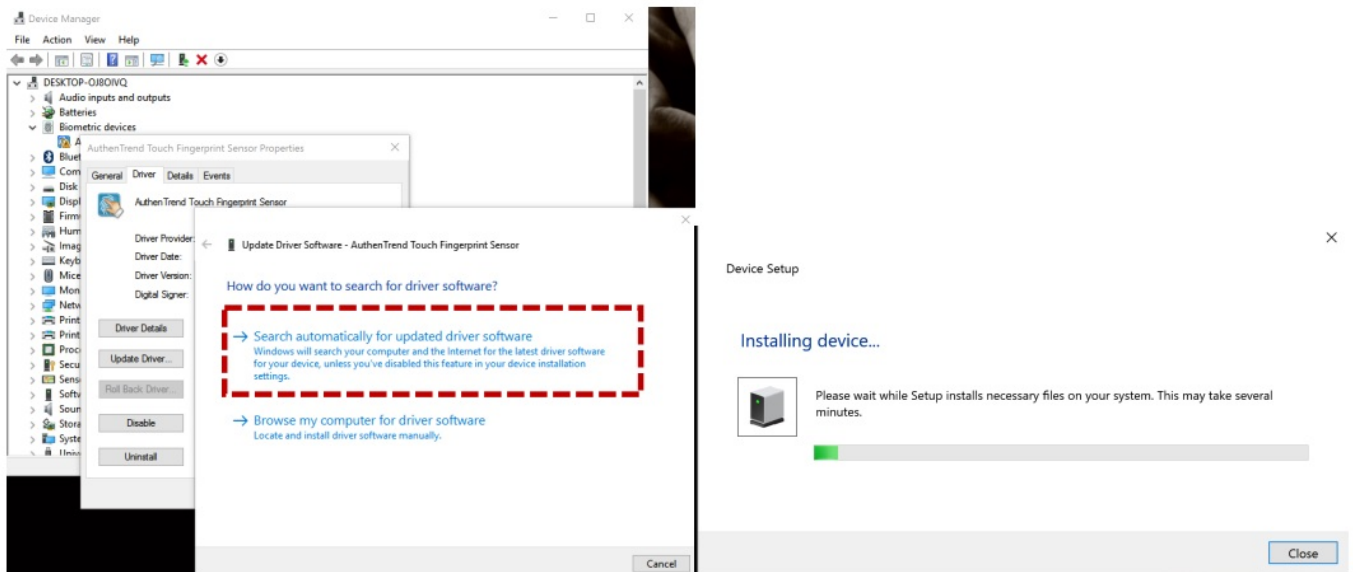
Device Manager
File Action View Help
DESKTOP-OJ8OIVQ
Audio inputs and outputs
Batteries
Biometric devices
A
Blue
Com
Disk
Displ
Firm
Hum
Imag
Keyb
Mice
Mon
Netw
Print
Print
Proc
Secu
Sens
Softv
Soun
Stora
Syste
Univ

AuthenTrend Touch Fingerprint Sensor Properties
General Driver Details Events
AuthenTrend Touch Fingerprint Sensor
Driver Provider:
Driver Date:
Driver Version:
Digital Signer:
Driver Details
Update Driver...
Roll Back Driver...
Disable
Uninstall

Update Driver Software - AuthenTrend Touch Fingerprint Sensor
How do you want to search for driver software?
→ Search automatically for updated driver software
Windows will search your computer and the Internet for the latest driver software for your device, unless you've disabled this feature in your device installation settings.
→ Browse my computer for driver software
Locate and install driver software manually.
Cancel

Device Setup
Installing device...
Please wait while Setup installs necessary files on your system. This may take several minutes.
Close